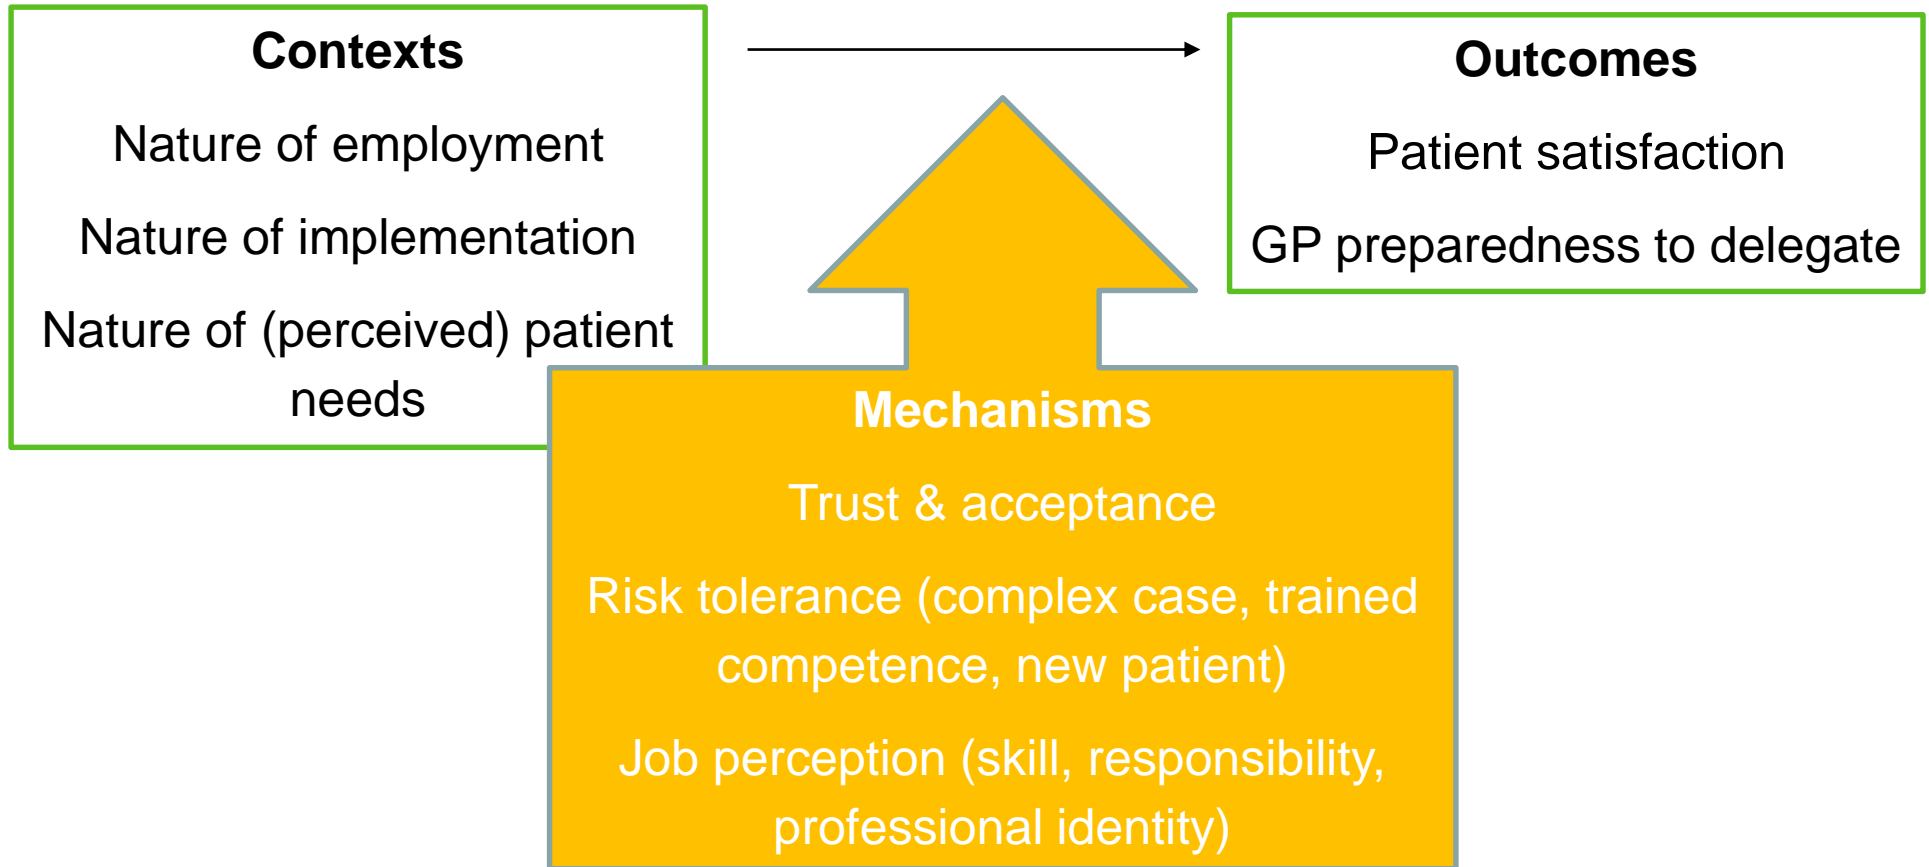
Contexts

Nature of employment

Nature of implementation

Nature of (perceived) patient needs

Outcomes

Patient satisfaction

GP preparedness to delegate

Mechanisms

Trust & acceptance

Risk tolerance (complex case, trained competence, new patient)

Job perception (skill, responsibility, professional identity)